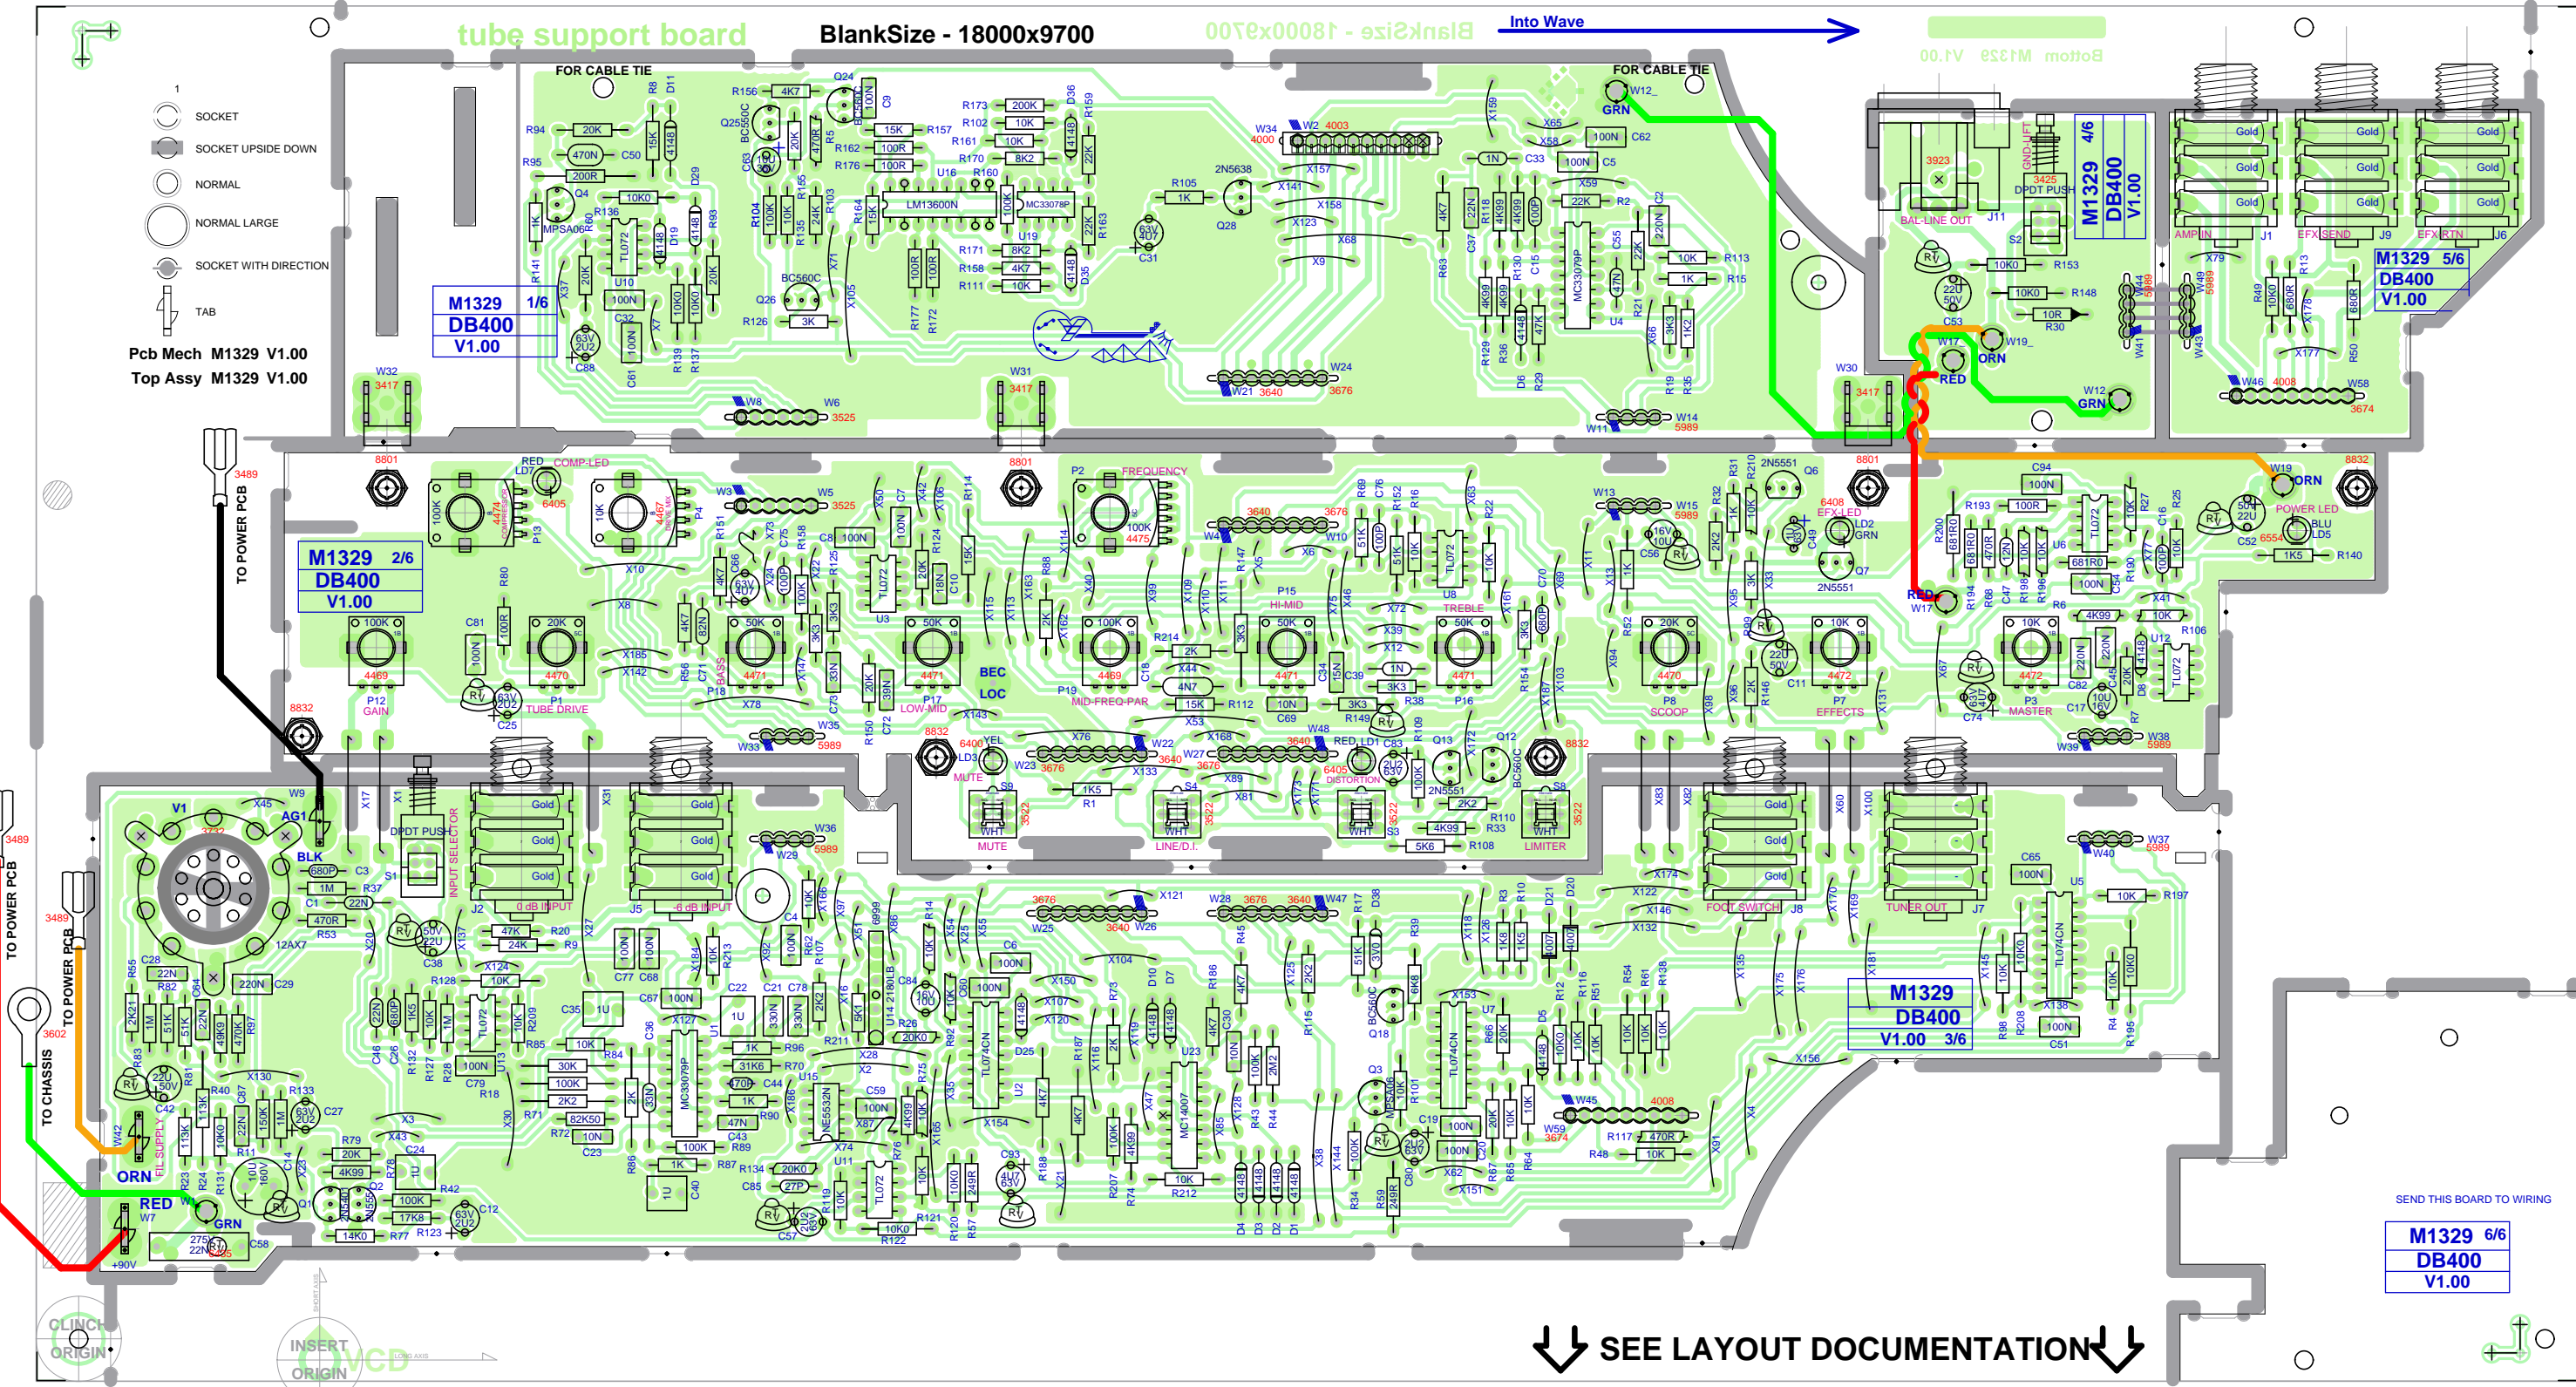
tube support board

BlankSize - 18000x9700

Into Wave

FOR CABLE TIE

FOR CABLE TIE

1

SOCKET

SOCKET UPSIDE DOWN

NORMAL

NORMAL LARGE

SOCKET WITH DIRECTION

TAB

Pcb Mech M1329 V1.00

Top Assy M1329 V1.00

M1329 1/6
DB400
V1.00

M1329 2/6
DB400
V1.00

M1329 3/6
DB400
V1.00

M1329 4/6
DB400
V1.00

M1329 5/6
DB400
V1.00

M1329 6/6
DB400
V1.00

TO POWER PCB

TO POWER PCB

TO POWER PCB

TO CHASSIS

BAL-LINE OUT

DPDT PUSH

AMP IN

EFX SEND

EFX RTN

GAIN

TUBE DRIVE

BASS

LOW-MID

BEC

LOC

MID-FREQ-PAR

FREQUENCY

HI-MID

TREBLE

SCOOP

EFFECTS

MASTER

POWER LED

EFX-LED

COMP-LED

MUTE

LINE/D.I.

DISTORTION

LIMITER

INPUT SELECTOR

0 dB INPUT

-6 dB INPUT

FOOT SWITCH

TUNER OUT

FIL SUPPLY

12AX7

V1

RED

ORN

GRN

BLK

YEL

BLU

WHT

Gold

SEND THIS BOARD TO WIRING

SEE LAYOUT DOCUMENTATION

CLINCH ORIGIN

INSERT ORIGIN

+90V